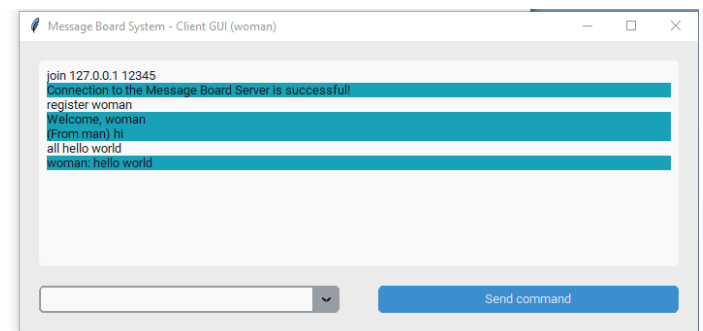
Message Board System - Client GUI (woman)

join 127.0.0.1 12345
Connection to the Message Board Server is successful!
register woman
Welcome, woman
(From man) hi
all hello world
woman: hello world

Send command